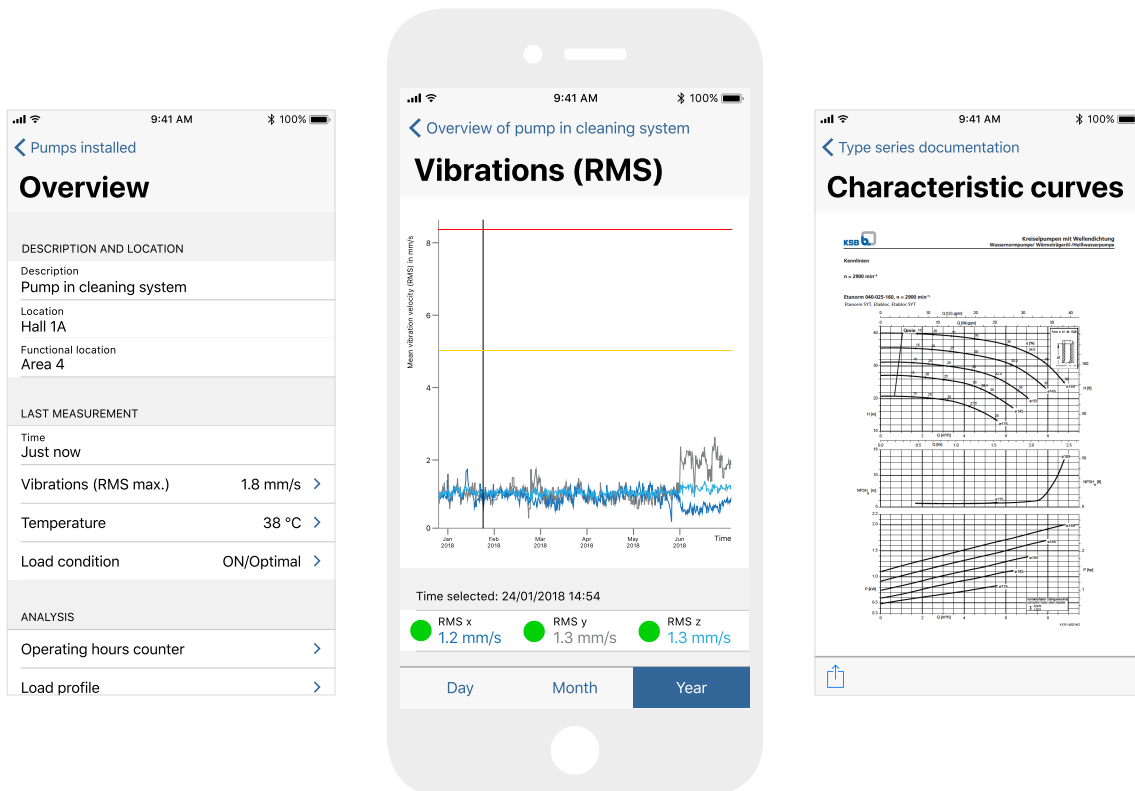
9:41 AM 100%

Pumps installed

Overview

DESCRIPTION AND LOCATION

Description
Pump in cleaning system

Location
Hall 1A

Functional location
Area 4

LAST MEASUREMENT

Time
Just now

Vibrations (RMS max.) 1.8 mm/s

Temperature 38 °C

Load condition ON/Optimal

ANALYSIS

Operating hours counter

Load profile

9:41 AM 100%

Overview of pump in cleaning system

Vibrations (RMS)

Mean vibration velocity (RMS) in mm/s

8
6
4
2
0

Jan 2018 Feb 2018 Mar 2018 Apr 2018 May 2018 Jun 2018 Time

Time selected: 24/01/2018 14:54

RMS x
1.2 mm/s

RMS y
1.3 mm/s

RMS z
1.3 mm/s

Day Month Year

9:41 AM 100%

Type series documentation

Characteristic curves

KSB

Kreiselpumpen mit Wellendichtung
Wassernormpumpen/ Wärmeträgeröl-/Heißwasserpumpe

Kennlinien

n = 2900 min⁻¹

Etanorm 040-025-160, n = 2900 min⁻¹
Etanorm SYT, Etabloc, Etabloc SYT

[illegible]